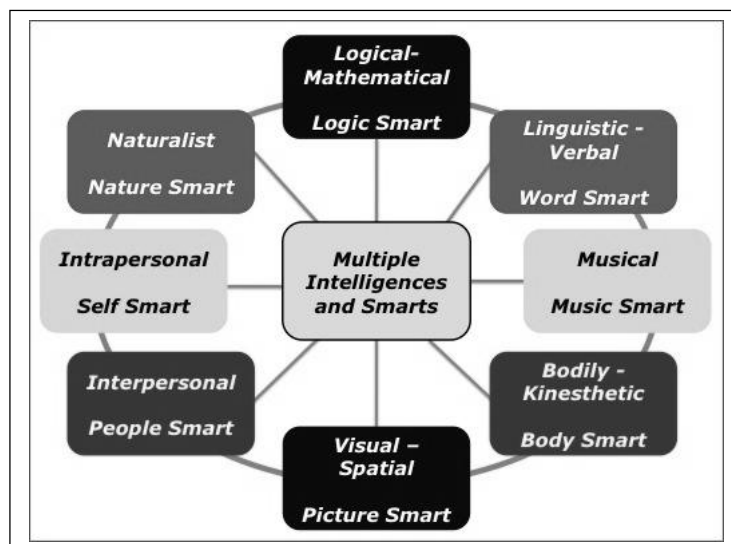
Logical-Mathematical

Logic Smart

Naturalist

Nature Smart

Linguistic - Verbal

Word Smart

Intrapersonal

Self Smart

Multiple Intelligences and Smarts

Musical

Music Smart

Interpersonal

People Smart

Bodily - Kinesthetic

Body Smart

Visual – Spatial

Picture Smart